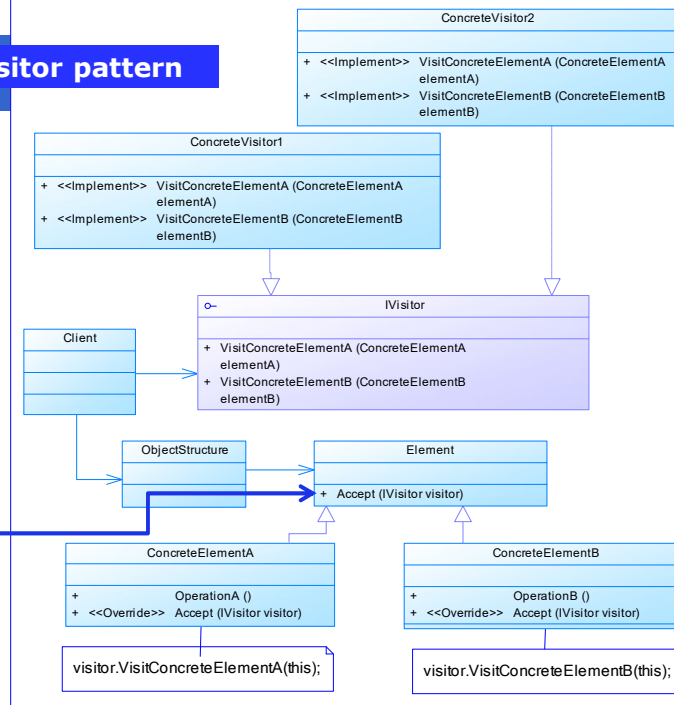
sitor pattern

ConcreteVisitor2

+ <<Implement>> VisitConcreteElementA (ConcreteElementA elementA)
+ <<Implement>> VisitConcreteElementB (ConcreteElementB elementB)

ConcreteVisitor1

+ <<Implement>> VisitConcreteElementA (ConcreteElementA elementA)
+ <<Implement>> VisitConcreteElementB (ConcreteElementB elementB)

IVisitor

+ VisitConcreteElementA (ConcreteElementA elementA)
+ VisitConcreteElementB (ConcreteElementB elementB)

Client

ObjectStructure

Element

+ Accept (IVisitor visitor)

ConcreteElementA

+ OperationA ()
+ <<Override>> Accept (IVisitor visitor)

ConcreteElementB

+ OperationB ()
+ <<Override>> Accept (IVisitor visitor)

visitor.VisitConcreteElementA(this);

visitor.VisitConcreteElementB(this);